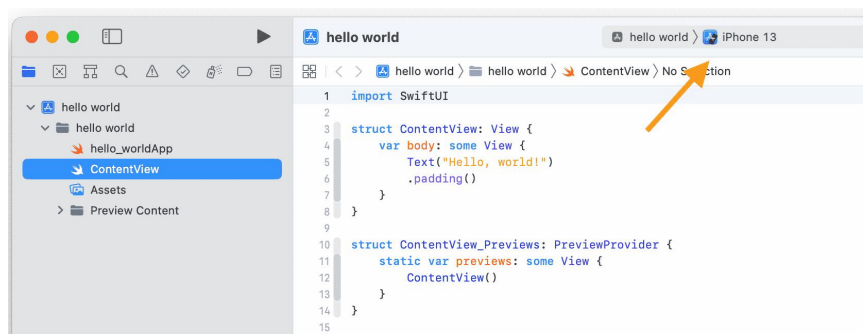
hello world

hello world 〉 iPhone 13

hello world 〉 hello world 〉 ContentView 〉 No S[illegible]ction

hello world
hello world
hello_worldApp
ContentView
Assets
Preview Content

1 import SwiftUI
2
3 struct ContentView: View {
4     var body: some View {
5         Text("Hello, world!")
6         .padding()
7     }
8 }
9
10 struct ContentView_Previews: PreviewProvider {
11     static var previews: some View {
12         ContentView()
13     }
14 }
15